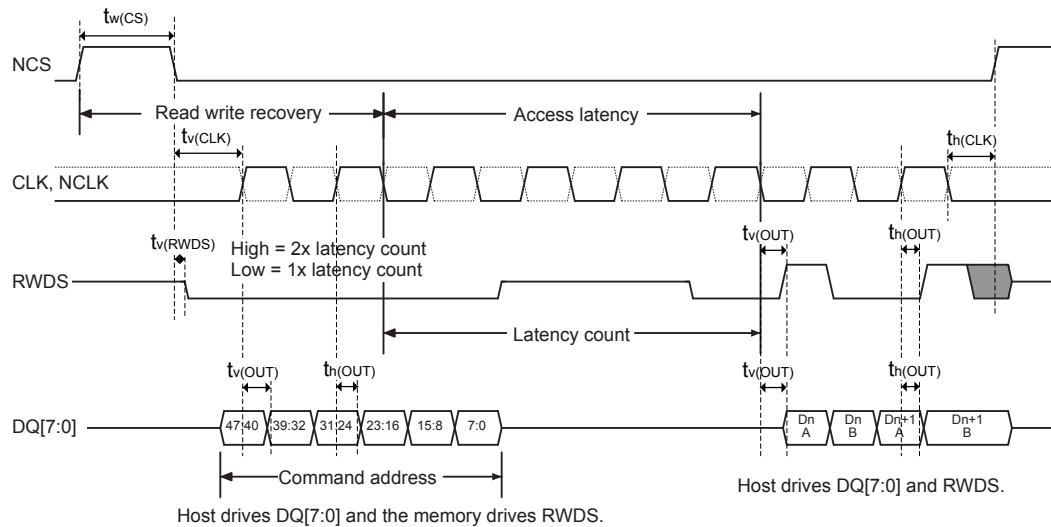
$t_{w(CS)}$

NCS

Read write recovery

Access latency

$t_{v(CLK)}$

$t_{h(CLK)}$

CLK, NCLK

$t_{v(RWDS)}$

High = 2x latency count
Low = 1x latency count

$t_{v(OUT)}$

$t_{h(OUT)}$

RWDS

Latency count

$t_{v(OUT)}$

$t_{h(OUT)}$

$t_{v(OUT)}$

$t_{h(OUT)}$

DQ[7:0]

47:40

39:32

31:24

23:16

15:8

7:0

Dn A

Dn B

Dn+1 A

Dn+1 B

Command address

Host drives DQ[7:0] and RWDS.

Host drives DQ[7:0] and the memory drives RWDS.